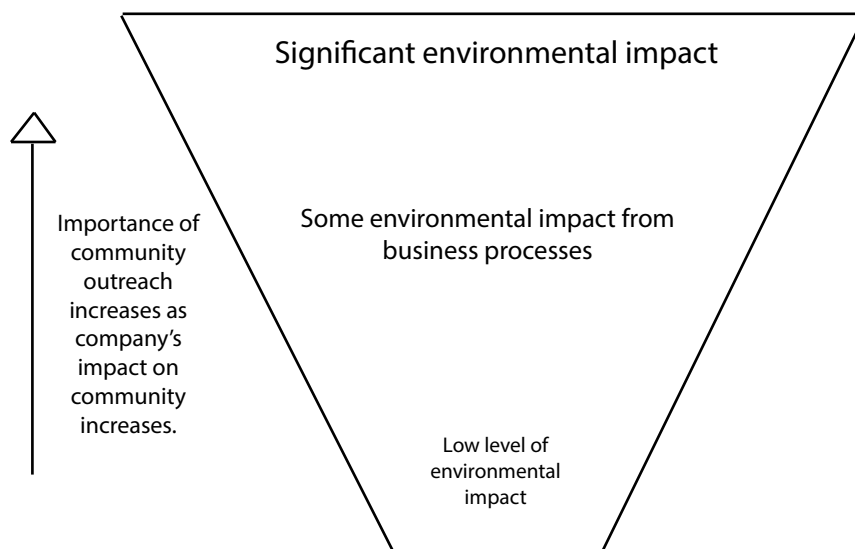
Significant environmental impact

Importance of community outreach increases as company's impact on community increases.

Some environmental impact from business processes

Low level of environmental impact